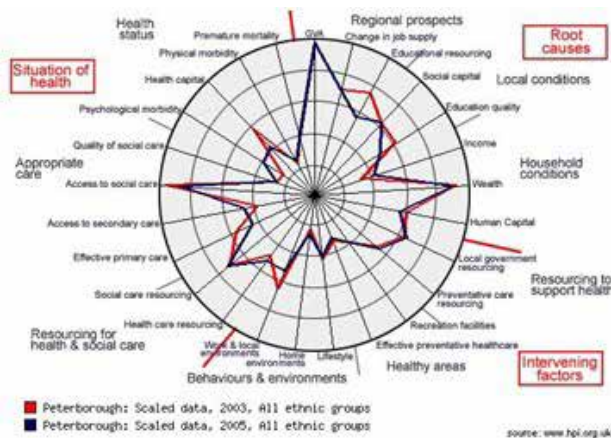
Health status

Premature mortality

GVA

Regional prospects

Change in job supply

Root causes

Situation of health

Physical morbidity

Educational resourcing

Health capital

Social capital

Local conditions

Psychological morbidity

Education quality

Quality of social care

Income

Appropriate care

Household conditions

Access to social care

Wealth

Human Capital

Access to secondary care

Local government resourcing

Effective primary care

Resourcing to support health

Preventative care resourcing

Social care resourcing

Recreation facilities

Health care resourcing

Effective preventative healthcare

Resourcing for health & social care

Work & local environments

Home environments

Lifestyle

Healthy areas

Intervening factors

Behaviours & environments

Peterborough: Scaled data, 2003, All ethnic groups

Peterborough: Scaled data, 2005, All ethnic groups

source: www.hpi.org.uk